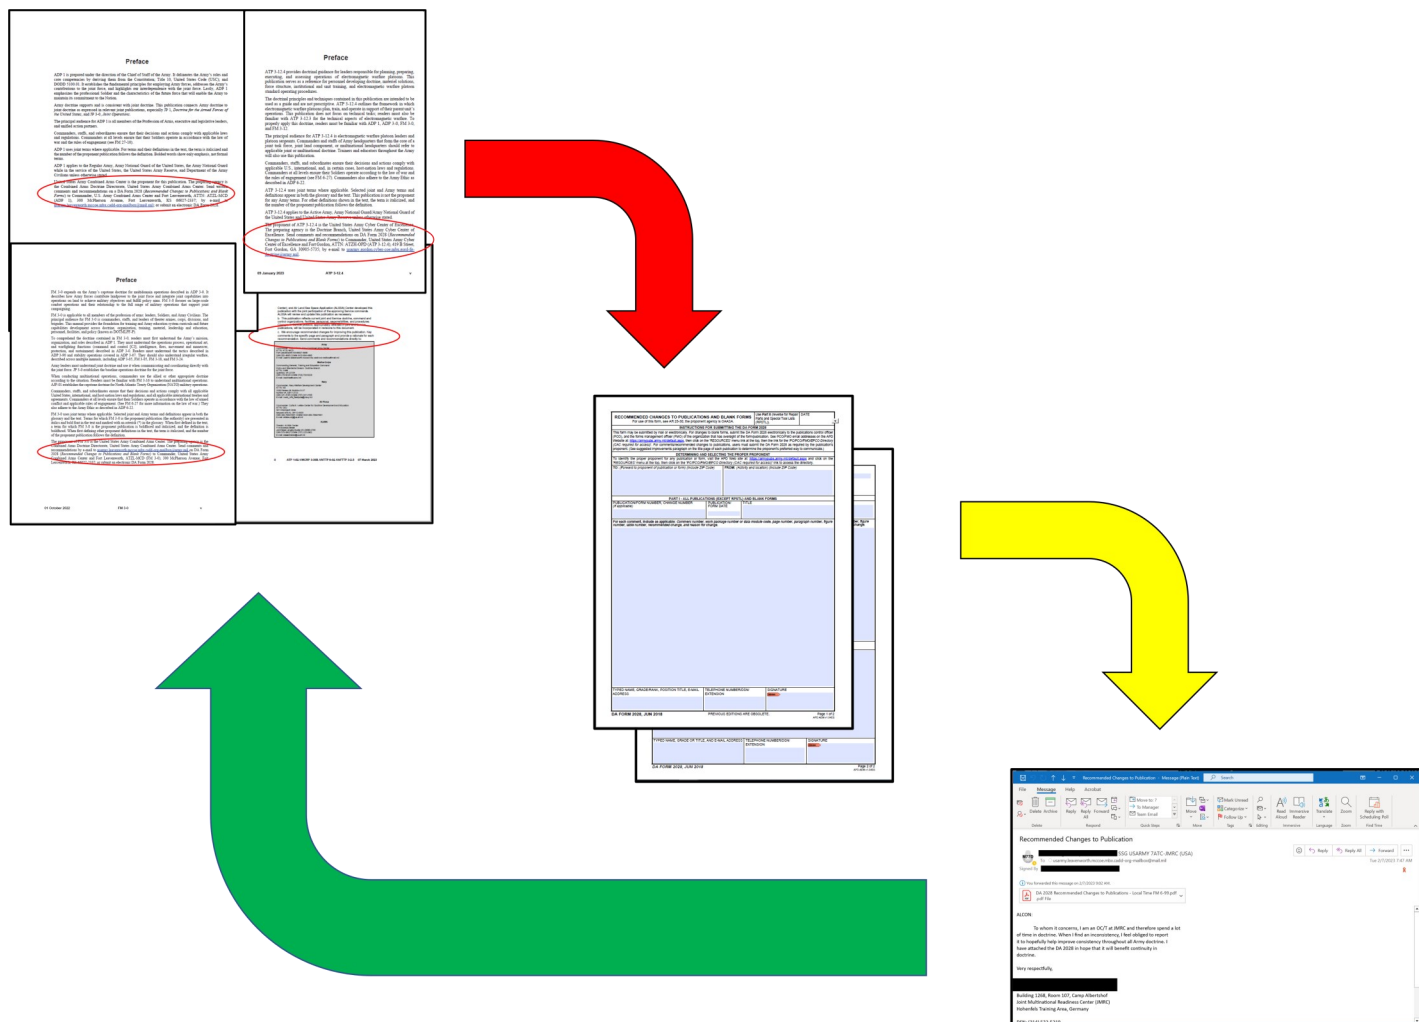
Preface

Preface

Preface

RECOMMENDED CHANGES TO PUBLICATIONS AND BLANK FORMS

DA FORM 2028, JUN 2018

Recommended Changes to Publication

File Message Help Acrobat

Reply Reply All Forward

ALCON

To whom it concerns, I am an OC/T at JMRC and therefore spend a lot of time in doctrine. When I find an inconsistency, I feel obliged to report it to hopefully help improve consistency throughout all Army doctrine. I have attached the DA 2028 in hope that it will benefit continuity in doctrine.

Very respectfully,

Building 1268, Room 107, Camp Albertshof
Joint Multinational Readiness Center (JMRC)
Hohenfels Training Area, Germany